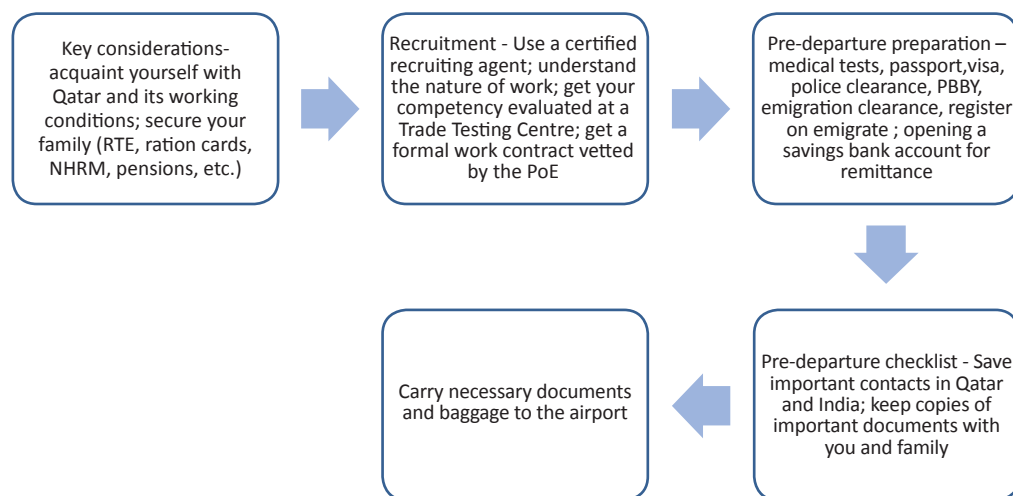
Key considerations- acquaint yourself with Qatar and its working conditions; secure your family (RTE, ration cards, NHRM, pensions, etc.)

Recruitment - Use a certified recruiting agent; understand the nature of work; get your competency evaluated at a Trade Testing Centre; get a formal work contract vetted by the PoE

Pre-departure preparation – medical tests, passport,visa, police clearance, PBBY, emigration clearance, register on emigrate ; opening a savings bank account for remittance

Pre-departure checklist - Save important contacts in Qatar and India; keep copies of important documents with you and family

Carry necessary documents and baggage to the airport